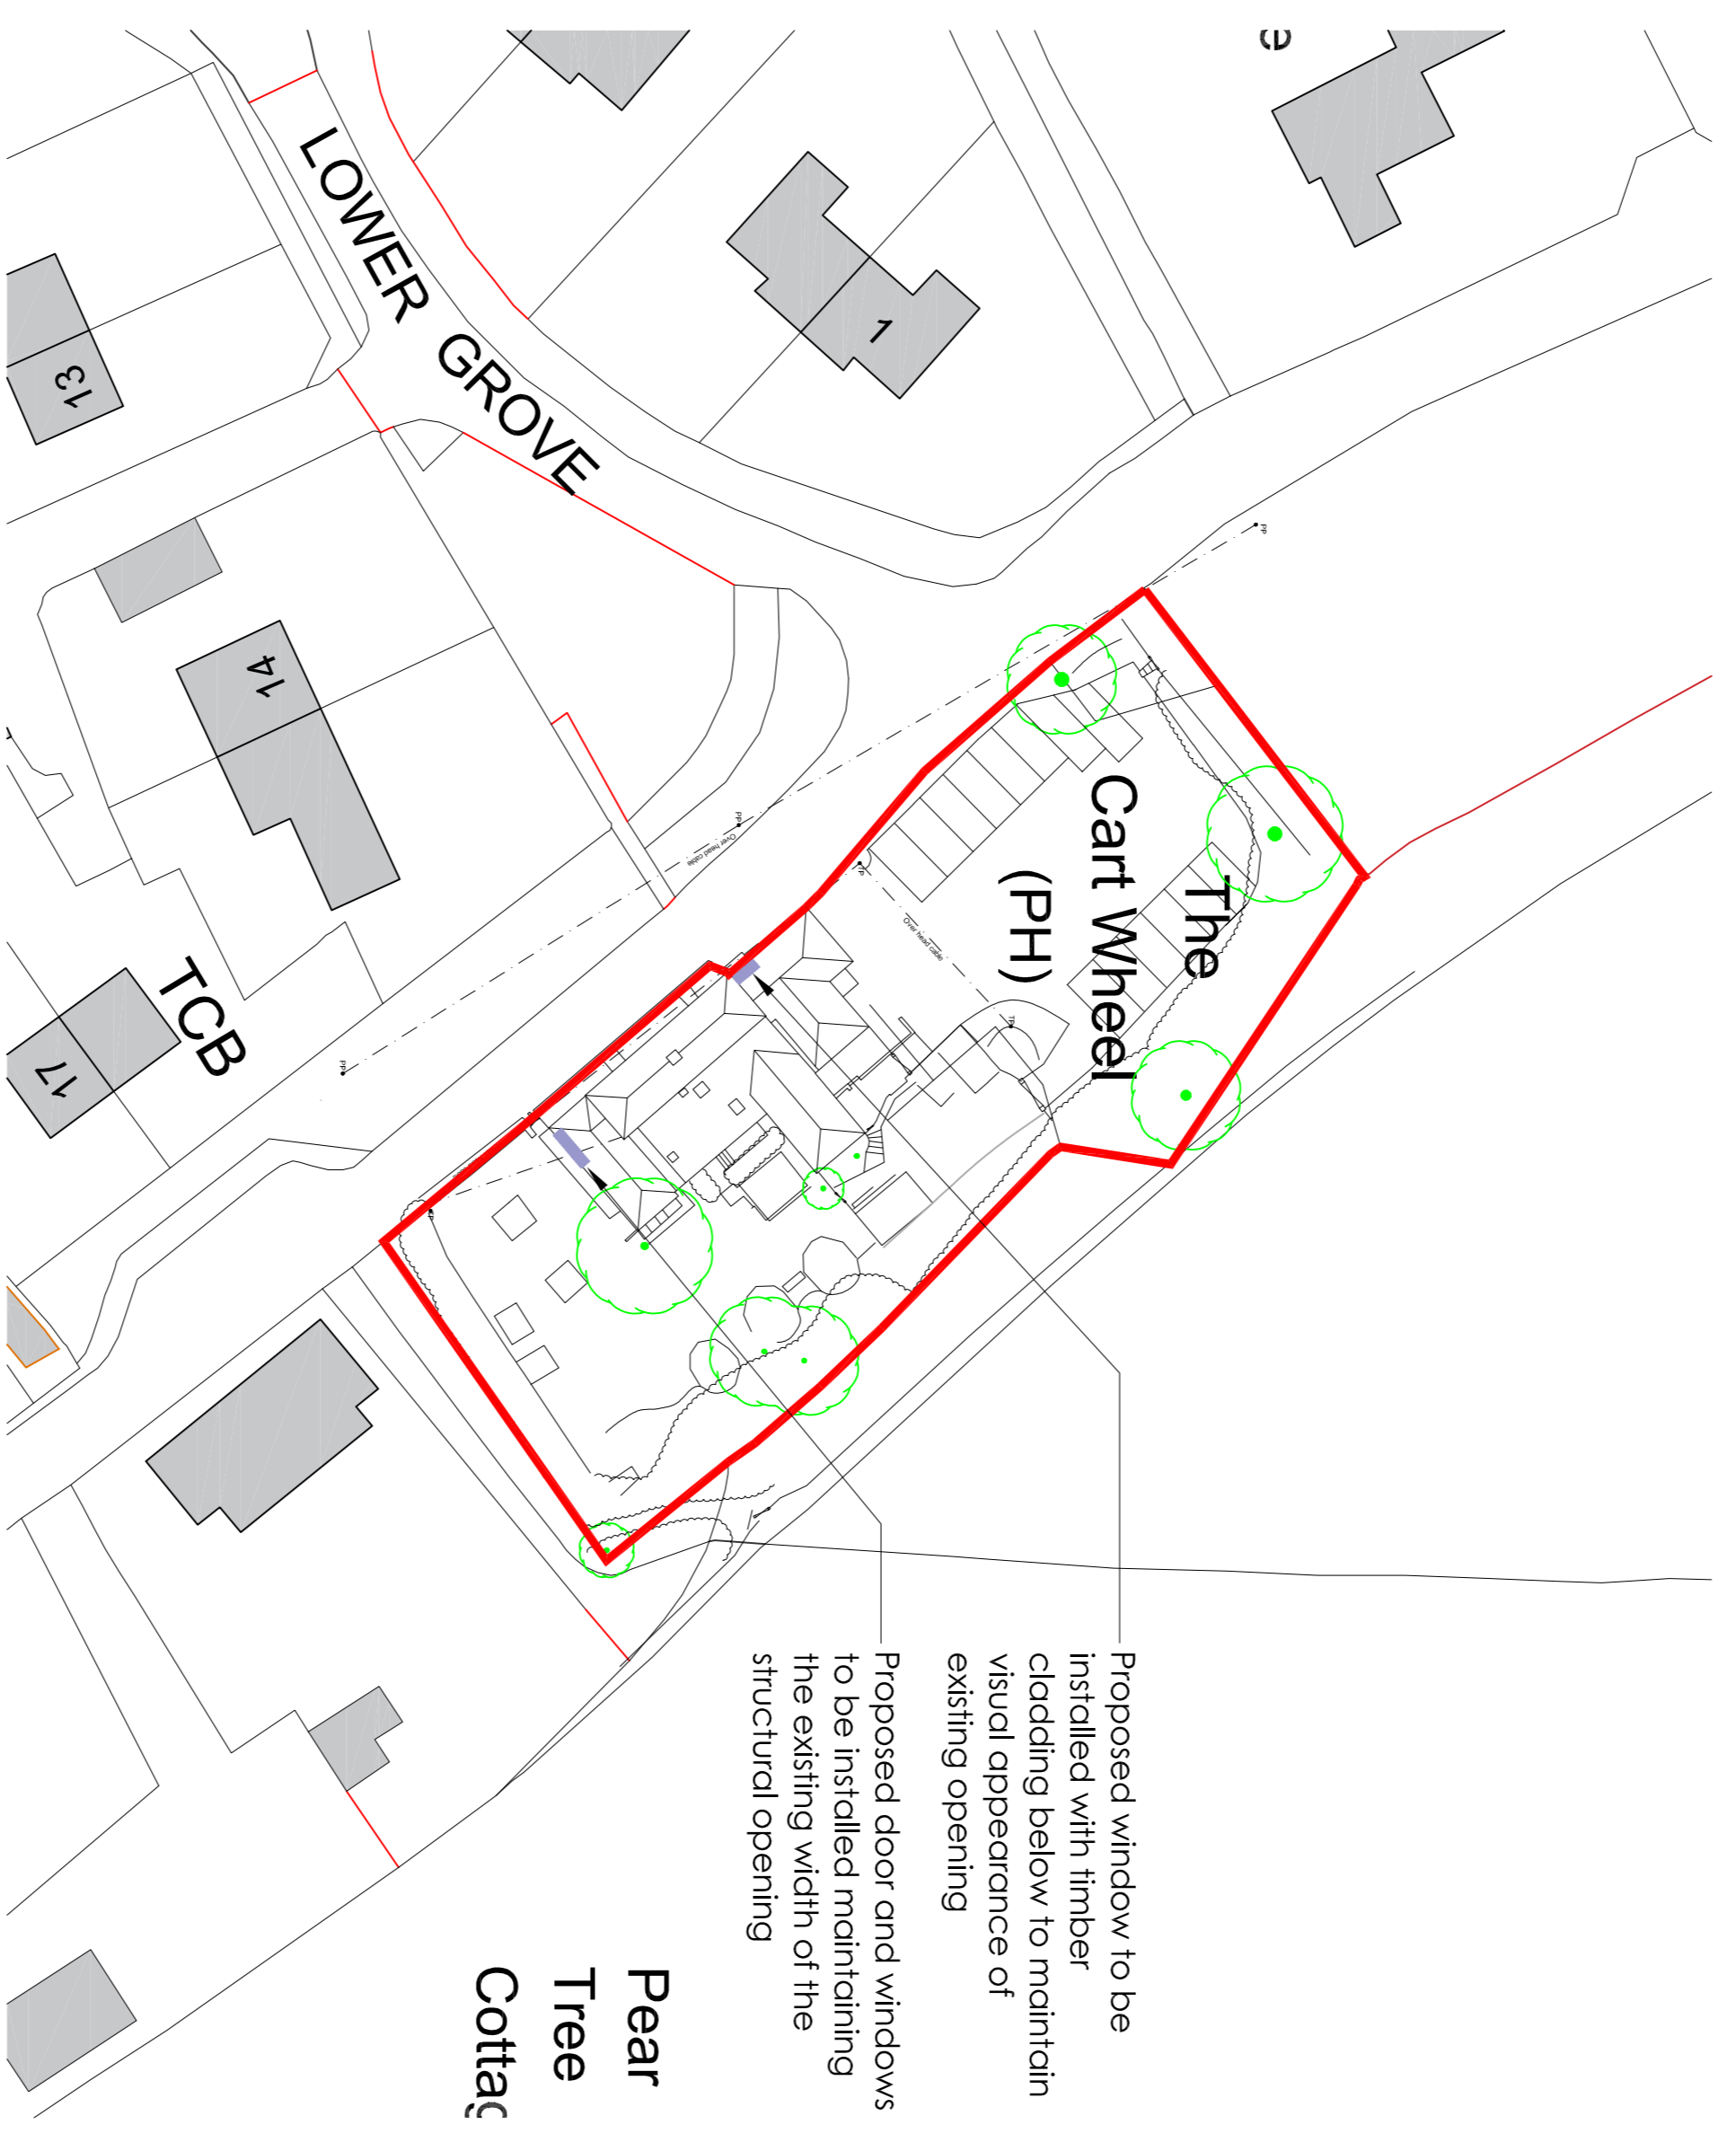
LOWER GROVE

1

13

14

TCB

17

The Cart Wheel (PH)

Proposed window to be installed with timber cladding below to maintain visual appearance of existing opening

Proposed door and windows to be installed maintaining the existing width of the structural opening

Pear Tree Cottag